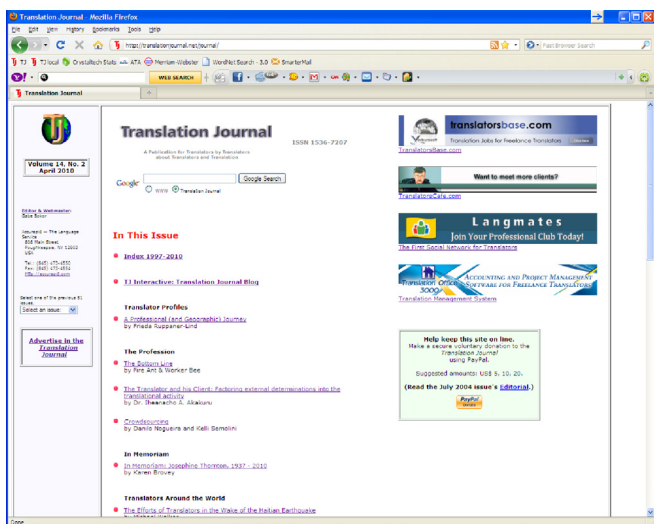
Translation Journal - Mozilla Firefox

File Edit View History Bookmarks Tools Help

http://translationjournal.net/journal/

Fast Browser Search

TJ TJ local CrystalTech Stats ATA Merriam-Webster WordNet Search - 3.0 SmarterMail

WEB SEARCH

Translation Journal

TJ

Volume 14, No. 2
April 2010

Editor & Webmaster:
Gabe Bokor

Accurapid — The Language Service
806 Main Street
Poughkeepsie, NY 12603
USA

Tel: (845) 473-4550
Fax: (845) 473-4552
http://accurapid.com

Select one of the previous 51 issues.
Select an issue:

Advertise in the Translation Journal

Translation Journal

ISSN 1536-7207

A Publication for Translators by Translators about Translators and Translation

Google
Google Search
www Translation Journal

In This Issue

Index 1997-2010

TJ Interactive: Translation Journal Blog

Translator Profiles

A Professional (and Geographic) Journey
by Frieda Ruppaner-Lind

The Profession

The Bottom Line
by Fire Ant & Worker Bee

The Translator and his Client: Factoring external determinations into the translational activity
by Dr. Ifeanacho A. Akakuru

Crowdsourcing
by Danilo Nogueira and Kelli Semolini

In Memoriam

In Memoriam: Josephine Thornton, 1937 - 2010
by Karen Brovey

Translators Around the World

The Efforts of Translators in the Wake of the Haitian Earthquake

translatorsbase.com
Translation Jobs for Freelance Translators
TranslatorsBase.com

Want to meet more clients?
TranslatorsCafe.com

Langmates
Join Your Professional Club Today!
The First Social Network for Translators

Translation Office 3000
Accounting and Project Management Software for Freelance Translators
Translation Management System

Help keep this site on line.
Make a secure voluntary donation to the Translation Journal using PayPal.

Suggested amounts: US$ 5, 10, 20.

(Read the July 2004 issue's Editorial.)

PayPal Donate

Done